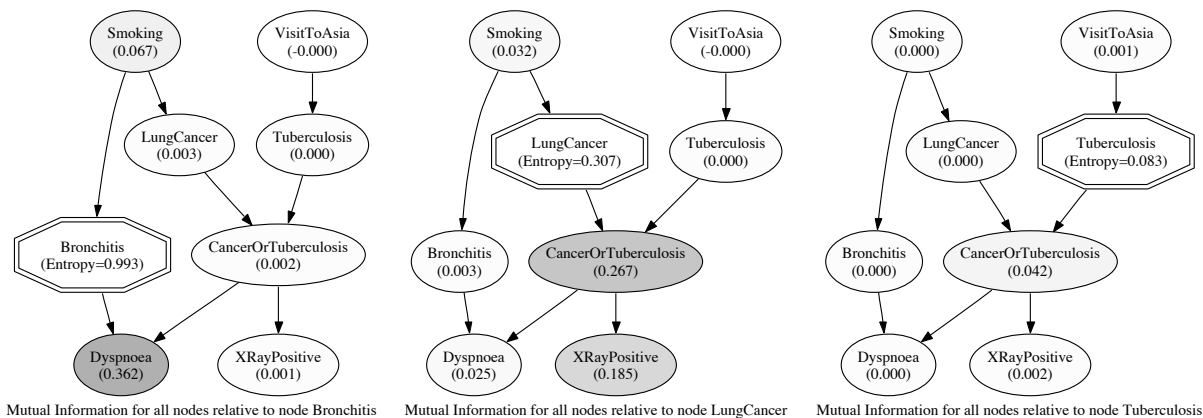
Smoking
(0.067)

VisitToAsia
(-0.000)

LungCancer
(0.003)

Tuberculosis
(0.000)

Bronchitis
(Entropy=0.993)

CancerOrTuberculosis
(0.002)

Dyspnoea
(0.362)

XRayPositive
(0.001)

Mutual Information for all nodes relative to node Bronchitis

Smoking
(0.032)

VisitToAsia
(-0.000)

LungCancer
(Entropy=0.307)

Tuberculosis
(0.000)

Bronchitis
(0.003)

CancerOrTuberculosis
(0.267)

Dyspnoea
(0.025)

XRayPositive
(0.185)

Mutual Information for all nodes relative to node LungCancer

Smoking
(0.000)

VisitToAsia
(0.001)

LungCancer
(0.000)

Tuberculosis
(Entropy=0.083)

Bronchitis
(0.000)

CancerOrTuberculosis
(0.042)

Dyspnoea
(0.000)

XRayPositive
(0.002)

Mutual Information for all nodes relative to node Tuberculosis